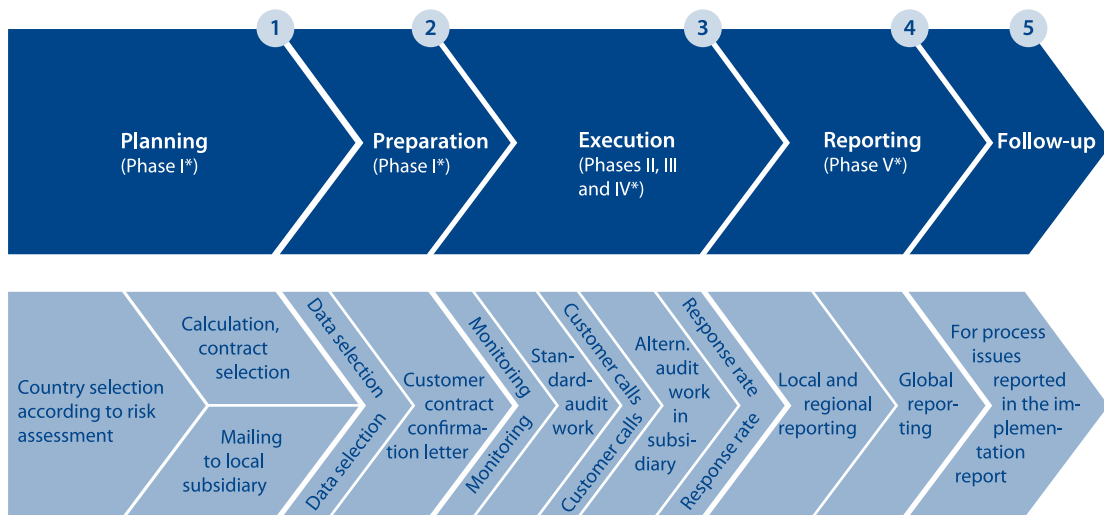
1 Planning (Phase I*)

2 Preparation (Phase I*)

3 Execution (Phases II, III and IV*)

4 Reporting (Phase V*)

5 Follow-up

Country selection according to risk assessment

Calculation, contract selection

Mailing to local subsidiary

Data selection

Data selection

Customer contract confirmation letter

Monitoring

Monitoring

Standard-audit work

Customer calls

Customer calls

Altern. audit work in subsidiary

Response rate

Response rate

Local and regional reporting

Global reporting

For process issues reported in the implementation report